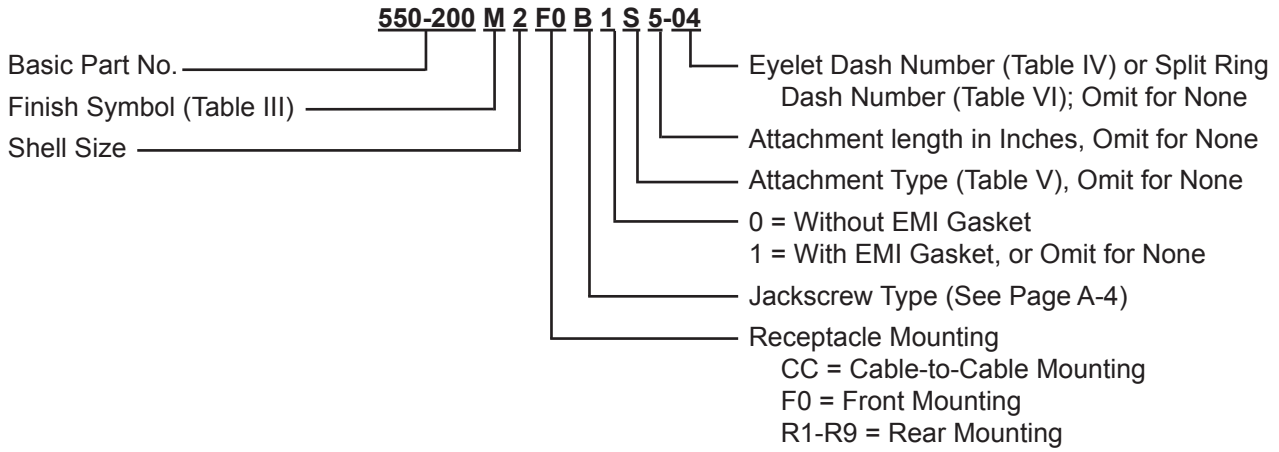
550-200 M 2 F0 B 1 S 5-04

Basic Part No.
Finish Symbol (Table III)
Shell Size

Eyelet Dash Number (Table IV) or Split Ring Dash Number (Table VI); Omit for None
Attachment length in Inches, Omit for None
Attachment Type (Table V), Omit for None
0 = Without EMI Gasket
1 = With EMI Gasket, or Omit for None
Jackscrew Type (See Page A-4)
Receptacle Mounting
CC = Cable-to-Cable Mounting
F0 = Front Mounting
R1-R9 = Rear Mounting